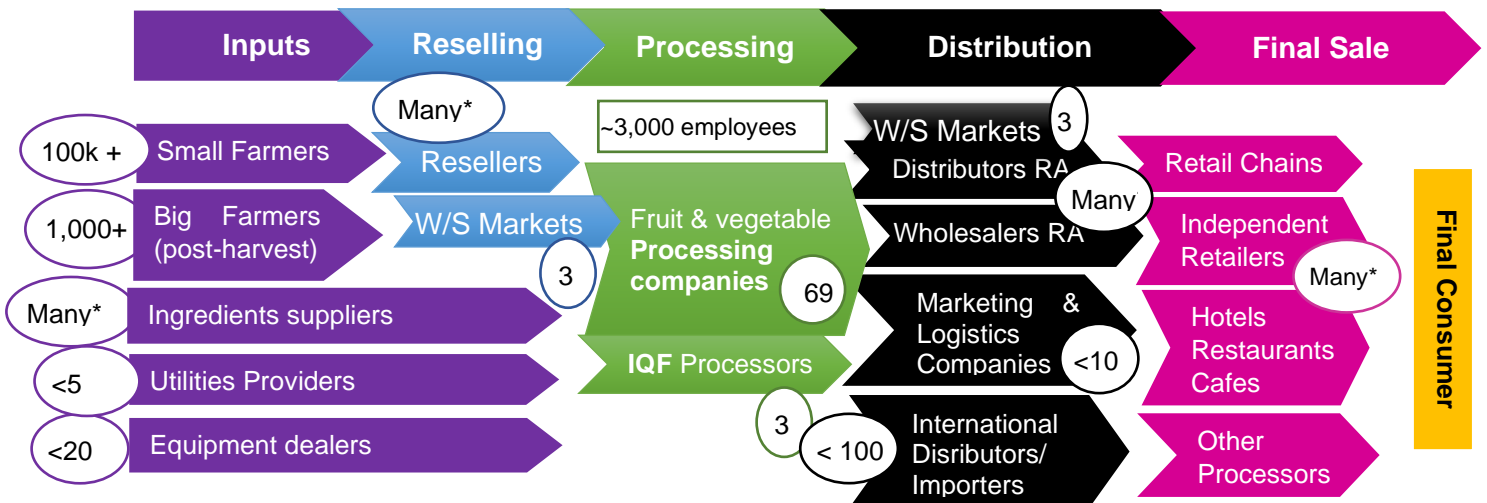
Inputs Reselling Processing Distribution Final Sale

Many*

~3,000 employees

100k + Small Farmers

Resellers

W/S Markets 3

Distributors RA

Retail Chains

1,000+ Big Farmers (post-harvest)

W/S Markets

Fruit & vegetable **Processing companies** 69

Many

Wholesalers RA

Independent Retailers

Many*

3

Many* Ingredients suppliers

Marketing & Logistics Companies <10

Hotels Restaurants Cafes

<5 Utilities Providers

**IQF** Processors

<20 Equipment dealers

3

< 100 International Disributors/ Importers

Other Processors

Final Consumer